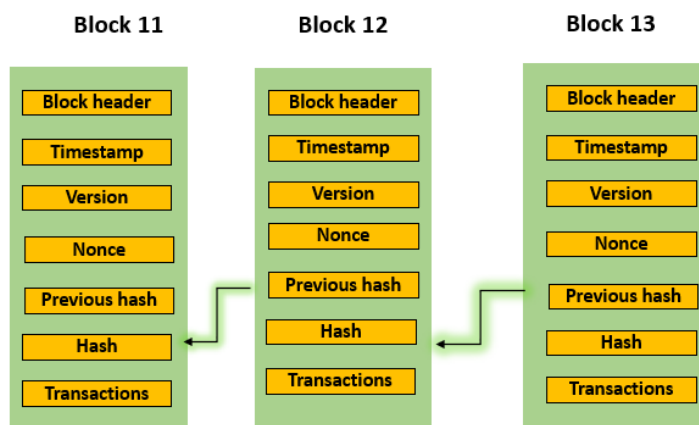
Block 11

Block header
Timestamp
Version
Nonce
Previous hash
Hash
Transactions

Block 12

Block header
Timestamp
Version
Nonce
Previous hash
Hash
Transactions

Block 13

Block header
Timestamp
Version
Nonce
Previous hash
Hash
Transactions